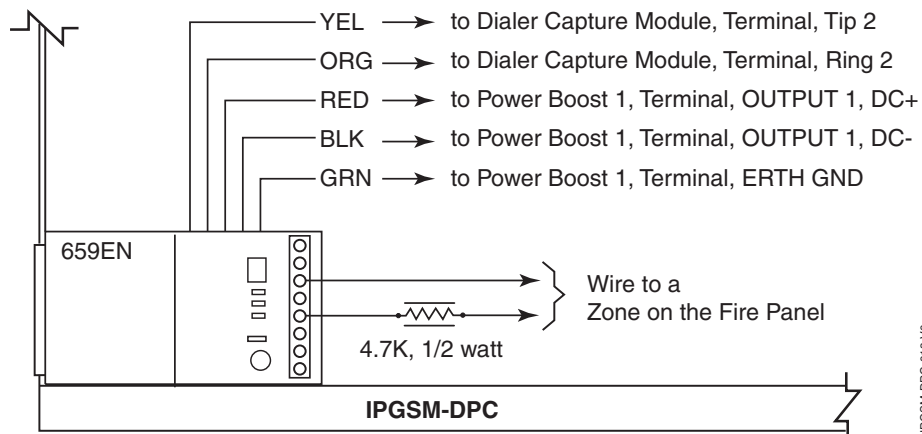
YEL → to Dialer Capture Module, Terminal, Tip 2
ORG → to Dialer Capture Module, Terminal, Ring 2
RED → to Power Boost 1, Terminal, OUTPUT 1, DC+
BLK → to Power Boost 1, Terminal, OUTPUT 1, DC-
GRN → to Power Boost 1, Terminal, ERTH GND

659EN

Wire to a
Zone on the Fire Panel

4.7K, 1/2 watt

IPGSM-DPC

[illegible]